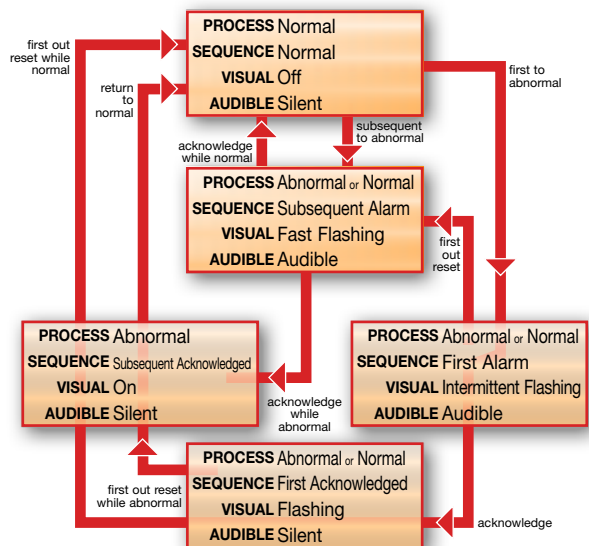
PROCESS Normal
SEQUENCE Normal
VISUAL Off
AUDIBLE Silent

first out reset while normal

return to normal

first to abnormal

acknowledge while normal

subsequent to abnormal

PROCESS Abnormal or Normal
SEQUENCE Subsequent Alarm
VISUAL Fast Flashing
AUDIBLE Audible

first out reset

PROCESS Abnormal
SEQUENCE Subsequent Acknowledged
VISUAL On
AUDIBLE Silent

acknowledge while abnormal

PROCESS Abnormal or Normal
SEQUENCE First Alarm
VISUAL Intermittent Flashing
AUDIBLE Audible

first out reset while abnormal

PROCESS Abnormal or Normal
SEQUENCE First Acknowledged
VISUAL Flashing
AUDIBLE Silent

acknowledge